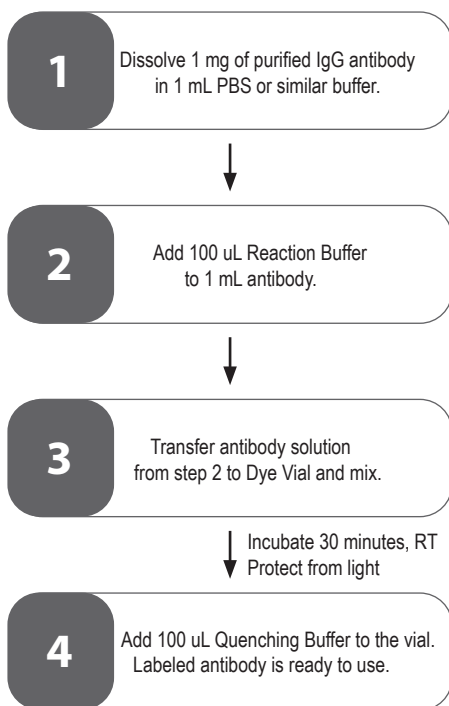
1

Dissolve 1 mg of purified IgG antibody in 1 mL PBS or similar buffer.

2

Add 100 uL Reaction Buffer to 1 mL antibody.

3

Transfer antibody solution from step 2 to Dye Vial and mix.

Incubate 30 minutes, RT
Protect from light

4

Add 100 uL Quenching Buffer to the vial. Labeled antibody is ready to use.